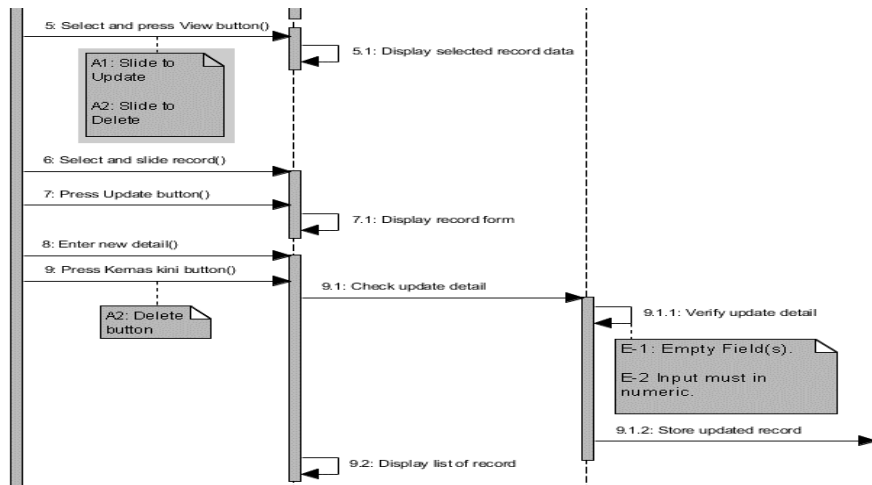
5: Select and press View button()

5.1: Display selected record data

A1: Slide to Update

A2: Slide to Delete

6: Select and slide record()

7: Press Update button()

7.1: Display record form

8: Enter new detail()

9: Press Kemas kini button()

9.1: Check update detail

9.1.1: Verify update detail

A2: Delete button

E-1: Empty Field(s).

E-2 Input must in numeric.

9.1.2: Store updated record

9.2: Display list of record